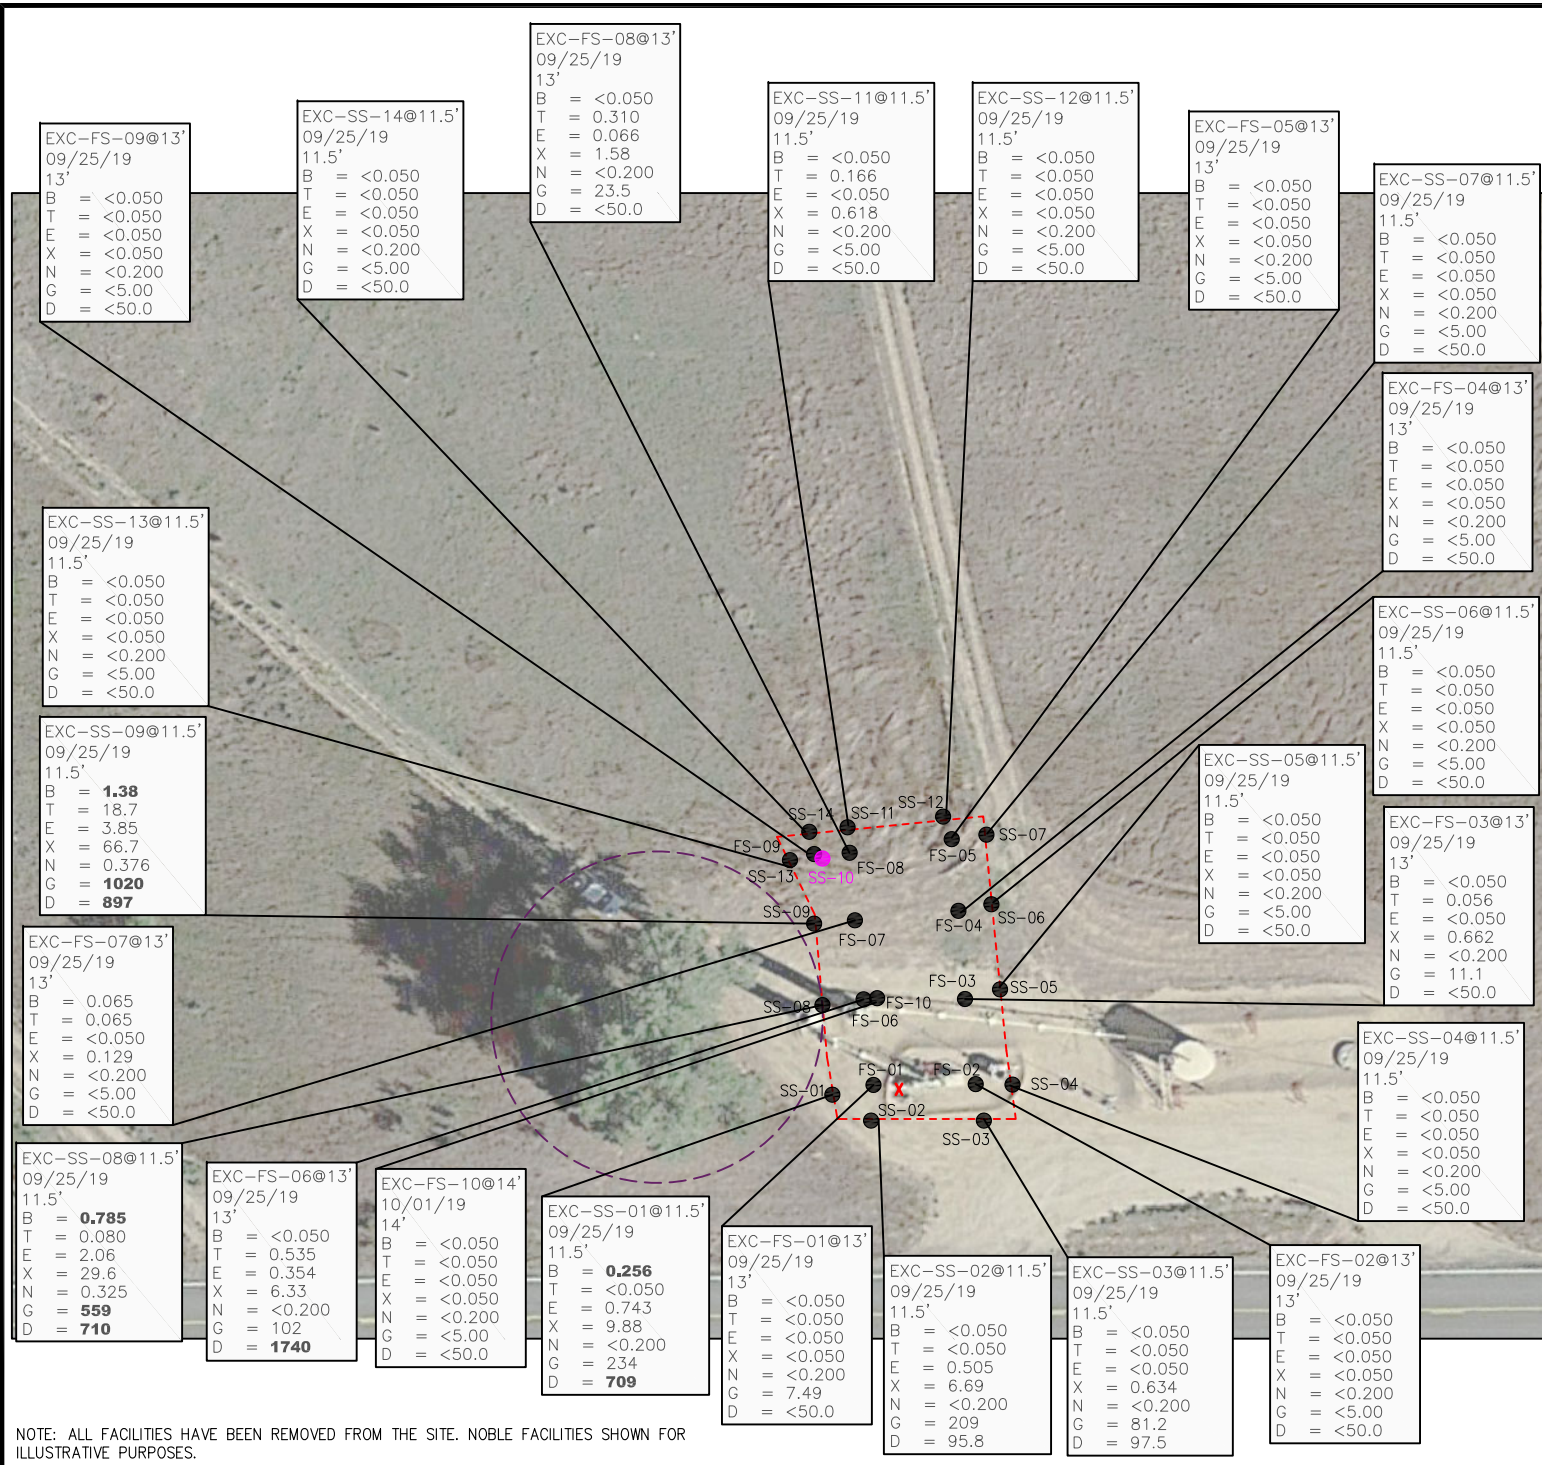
EXC–FS–09@13'
09/25/19
13'
B = <0.050
T = <0.050
E = <0.050
X = <0.050
N = <0.200
G = <5.00
D = <50.0

EXC–SS–14@11.5'
09/25/19
11.5'
B = <0.050
T = <0.050
E = <0.050
X = <0.050
N = <0.200
G = <5.00
D = <50.0

EXC–FS–08@13'
09/25/19
13'
B = <0.050
T = 0.310
E = 0.066
X = 1.58
N = <0.200
G = 23.5
D = <50.0

EXC–SS–11@11.5'
09/25/19
11.5'
B = <0.050
T = 0.166
E = <0.050
X = 0.618
N = <0.200
G = <5.00
D = <50.0

EXC–SS–12@11.5'
09/25/19
11.5'
B = <0.050
T = <0.050
E = <0.050
X = <0.050
N = <0.200
G = <5.00
D = <50.0

EXC–FS–05@13'
09/25/19
13'
B = <0.050
T = <0.050
E = <0.050
X = <0.050
N = <0.200
G = <5.00
D = <50.0

EXC–SS–07@11.5'
09/25/19
11.5'
B = <0.050
T = <0.050
E = <0.050
X = <0.050
N = <0.200
G = <5.00
D = <50.0

EXC–FS–04@13'
09/25/19
13'
B = <0.050
T = <0.050
E = <0.050
X = <0.050
N = <0.200
G = <5.00
D = <50.0

EXC–SS–13@11.5'
09/25/19
11.5'
B = <0.050
T = <0.050
E = <0.050
X = <0.050
N = <0.200
G = <5.00
D = <50.0

EXC–SS–06@11.5'
09/25/19
11.5'
B = <0.050
T = <0.050
E = <0.050
X = <0.050
N = <0.200
G = <5.00
D = <50.0

EXC–SS–09@11.5'
09/25/19
11.5'
B = 1.38
T = 18.7
E = 3.85
X = 66.7
N = 0.376
G = 1020
D = 897

EXC–SS–05@11.5'
09/25/19
11.5'
B = <0.050
T = <0.050
E = <0.050
X = <0.050
N = <0.200
G = <5.00
D = <50.0

EXC–FS–03@13'
09/25/19
13'
B = <0.050
T = 0.056
E = <0.050
X = 0.662
N = <0.200
G = 11.1
D = <50.0

SS–14 SS–11 SS–12 FS–09 SS–10 FS–08 FS–05 SS–07 SS–13 SS–09 FS–07 FS–04 SS–06 FS–03 SS–05 SS–08 FS–10 FS–06 FS–01 FS–02 SS–04 SS–01 SS–02 SS–03

EXC–FS–07@13'
09/25/19
13'
B = 0.065
T = 0.065
E = <0.050
X = 0.129
N = <0.200
G = <5.00
D = <50.0

EXC–SS–04@11.5'
09/25/19
11.5'
B = <0.050
T = <0.050
E = <0.050
X = <0.050
N = <0.200
G = <5.00
D = <50.0

EXC–SS–08@11.5'
09/25/19
11.5'
B = 0.785
T = 0.080
E = 2.06
X = 29.6
N = 0.325
G = 559
D = 710

EXC–FS–06@13'
09/25/19
13'
B = <0.050
T = 0.535
E = 0.354
X = 6.33
N = <0.200
G = 102
D = 1740

EXC–FS–10@14'
10/01/19
14'
B = <0.050
T = <0.050
E = <0.050
X = <0.050
N = <0.200
G = <5.00
D = <50.0

EXC–SS–01@11.5'
09/25/19
11.5'
B = 0.256
T = <0.050
E = 0.743
X = 9.88
N = <0.200
G = 234
D = 709

EXC–FS–01@13'
09/25/19
13'
B = <0.050
T = <0.050
E = <0.050
X = <0.050
N = <0.200
G = 7.49
D = <50.0

EXC–SS–02@11.5'
09/25/19
11.5'
B = <0.050
T = <0.050
E = 0.505
X = 6.69
N = <0.200
G = 209
D = 95.8

EXC–SS–03@11.5'
09/25/19
11.5'
B = <0.050
T = <0.050
E = <0.050
X = 0.634
N = <0.200
G = 81.2
D = 97.5

EXC–FS–02@13'
09/25/19
13'
B = <0.050
T = <0.050
E = <0.050
X = <0.050
N = <0.200
G = <5.00
D = <50.0

NOTE: ALL FACILITIES HAVE BEEN REMOVED FROM THE SITE. NOBLE FACILITIES SHOWN FOR ILLUSTRATIVE PURPOSES.